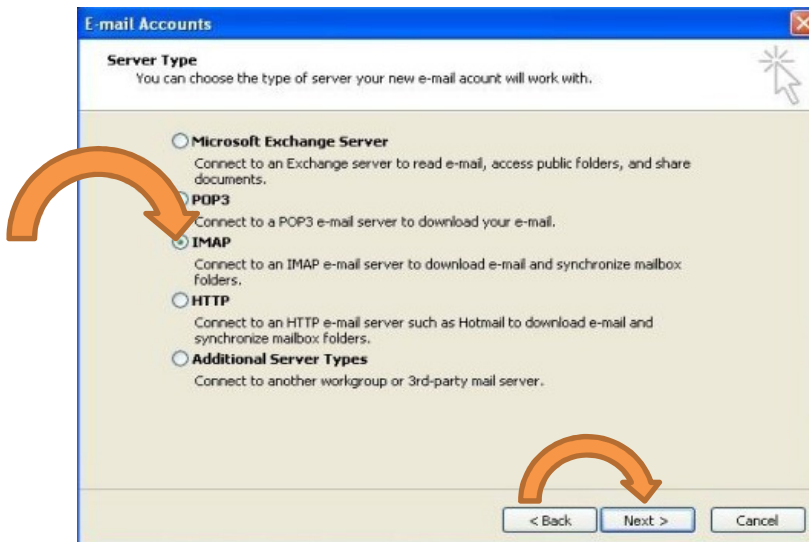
E-mail Accounts

Server Type
You can choose the type of server your new e-mail acount will work with.

Microsoft Exchange Server
Connect to an Exchange server to read e-mail, access public folders, and share documents.

POP3
Connect to a POP3 e-mail server to download your e-mail.

IMAP
Connect to an IMAP e-mail server to download e-mail and synchronize mailbox folders.

HTTP
Connect to an HTTP e-mail server such as Hotmail to download e-mail and synchronize mailbox folders.

Additional Server Types
Connect to another workgroup or 3rd-party mail server.

< Back | Next > | Cancel